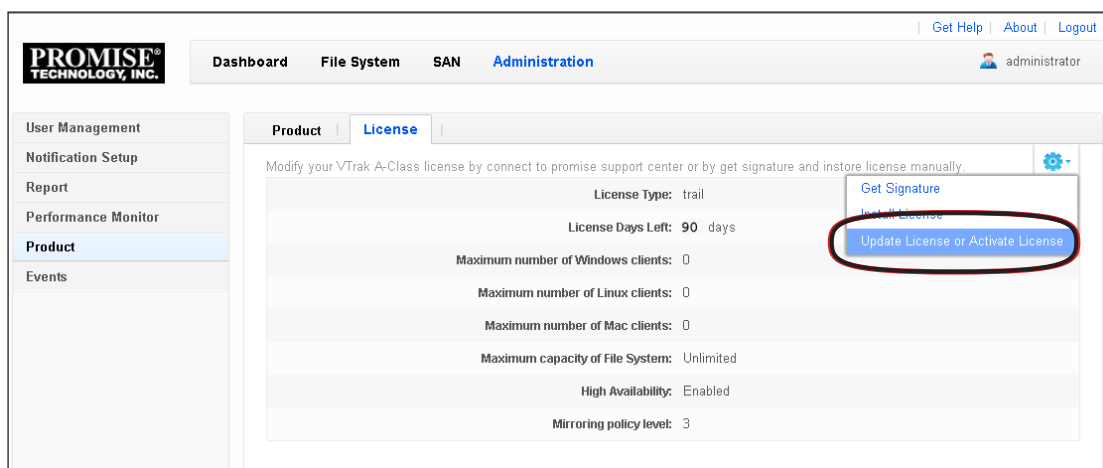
Get Help | About | Logout

PROMISE® TECHNOLOGY, INC.

Dashboard File System SAN Administration

administrator

User Management
Notification Setup
Report
Performance Monitor
Product
Events

Product | License |

Modify your VTrak A-Class license by connect to promise support center or by get signature and instore license manually.

Get Signature
Install License
Update License or Activate License

| | |
|---|---|
| License Type: | trail |
| License Days Left: | 90 days |
| Maximum number of Windows clients: | 0 |
| Maximum number of Linux clients: | 0 |
| Maximum number of Mac clients: | 0 |
| Maximum capacity of File System: | Unlimited |
| High Availability: | Enabled |
| Mirroring policy level: | 3 |